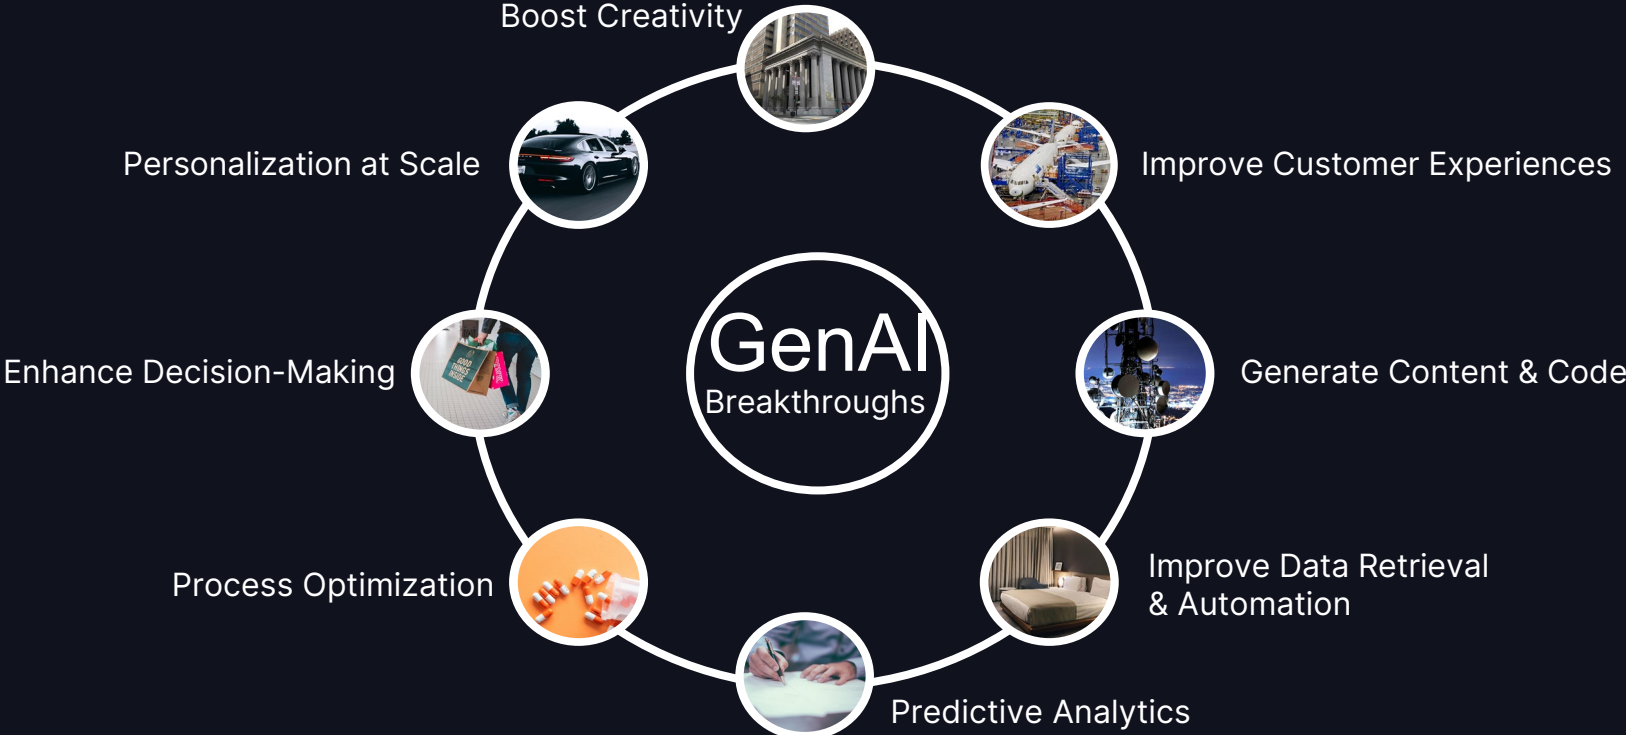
GenAI
Breakthroughs

Boost Creativity

Improve Customer Experiences

Generate Content & Code

Improve Data Retrieval & Automation

Predictive Analytics

Process Optimization

Enhance Decision-Making

Personalization at Scale

GOOD THINGS INSIDE